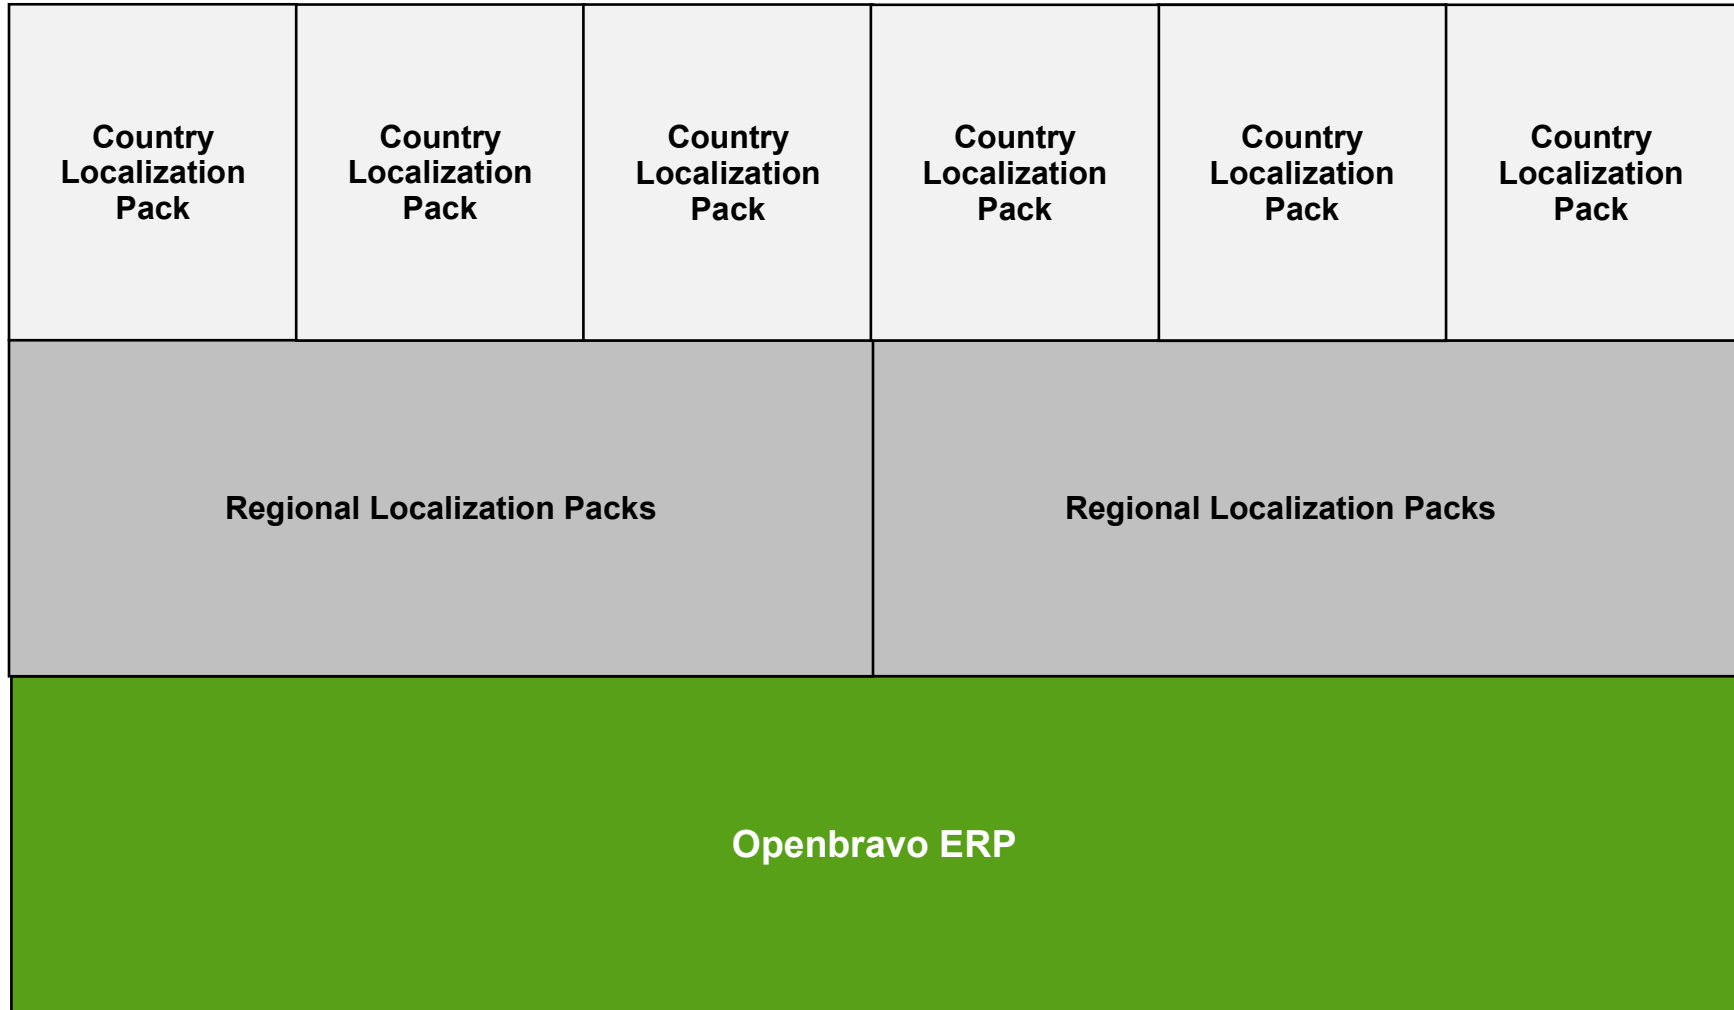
Country Localization Pack

Country Localization Pack

Country Localization Pack

Country Localization Pack

Country Localization Pack

Country Localization Pack

Regional Localization Packs

Regional Localization Packs

Openbravo ERP